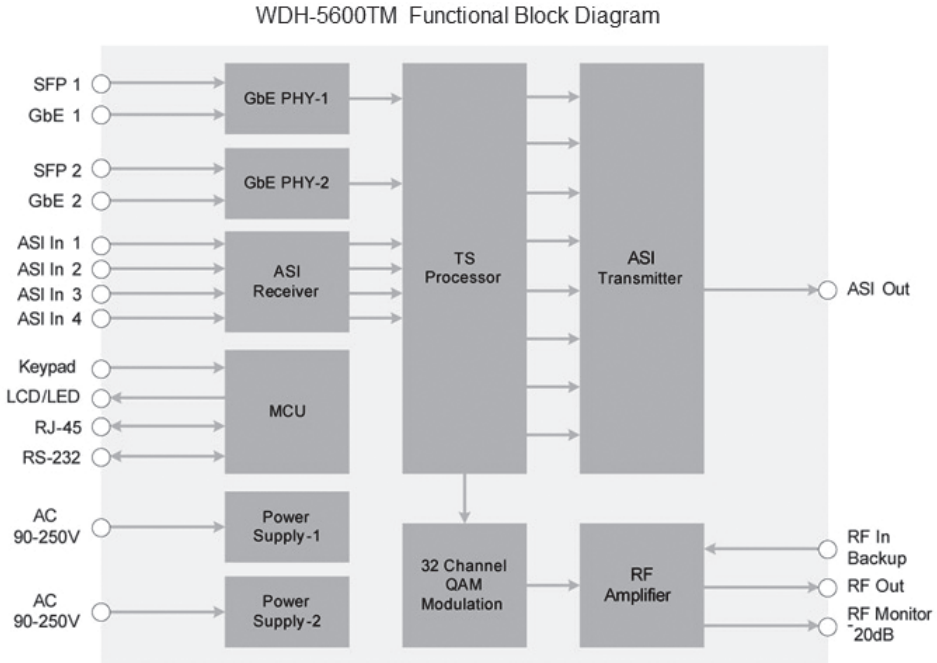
WDH-5600TM Functional Block Diagram

SFP 1
GbE 1
SFP 2
GbE 2
ASI In 1
ASI In 2
ASI In 3
ASI In 4
Keypad
LCD/LED
RJ-45
RS-232
AC 90-250V
AC 90-250V

GbE PHY-1
GbE PHY-2
ASI Receiver
MCU
Power Supply-1
Power Supply-2

TS Processor
32 Channel QAM Modulation

ASI Transmitter
RF Amplifier

ASI Out
RF In Backup
RF Out
RF Monitor -20dB